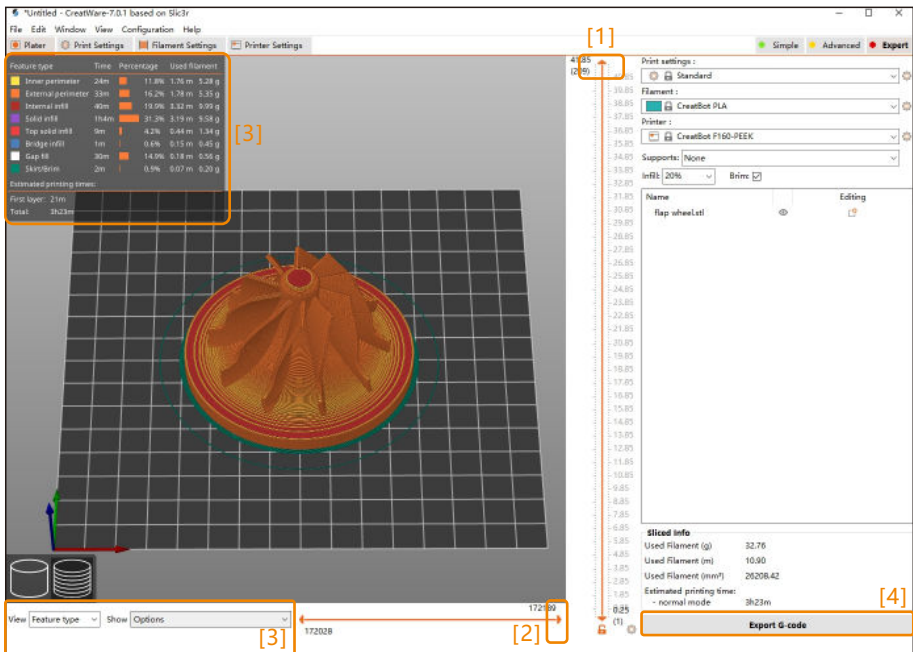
*Untitled - CreatWare-7.0.1 based on Slic3r

File Edit Window View Configuration Help

Plater Print Settings Filament Settings Printer Settings

Simple Advanced Expert

| Feature type | Time | Percentage | | Used filament | |
|---|---|---|---|---|---|
| Inner perimeter | 24m | 11.8% | 1.76 m | 5.28 g |
| External perimeter | 33m | 16.2% | 1.78 m | 5.35 g |
| Internal infill | 40m | 19.9% | 3.32 m | 9.99 g |
| Solid infill | 1h4m | 31.3% | 3.19 m | 9.58 g |
| Top solid infill | 9m | 4.2% | 0.44 m | 1.34 g |
| Bridge infill | 1m | 0.6% | 0.15 m | 0.45 g |
| Gap fill | 30m | 14.8% | 0.18 m | 0.56 g |
| Skirt/Brim | 2m | 0.9% | 0.07 m | 0.20 g |

Estimated printing times:
First layer: 21m
Total: 3h23m

[3]

[1]

41.85
(209)

39.85 38.85 37.85 36.85 35.85 34.85 33.85 32.85 31.85 30.85 29.85 28.85 27.85 26.85 25.85 24.85 23.85 22.85 21.85 20.85 19.85 18.85 17.85 16.85 15.85 14.85 13.85 12.85 11.85 10.85 9.85 8.85 7.85 6.85 5.85 4.85 3.85 2.85 1.85 0.85

0.25
(1)

Print settings :
Standard
Filament :
CreatBot PLA
Printer :
CreatBot F160-PEEK
Supports: None
Infill: 20% Brim: ☑

| Name | | Editing |
|---|---|---|
| flap wheel.stl | | |

Sliced Info
Used Filament (g) 32.76
Used Filament (m) 10.90
Used Filament (mm³) 26208.42
Estimated printing time:
- normal mode 3h23m

[4]

Export G-code

View Feature type Show Options

[3]

172189

172028

[2]